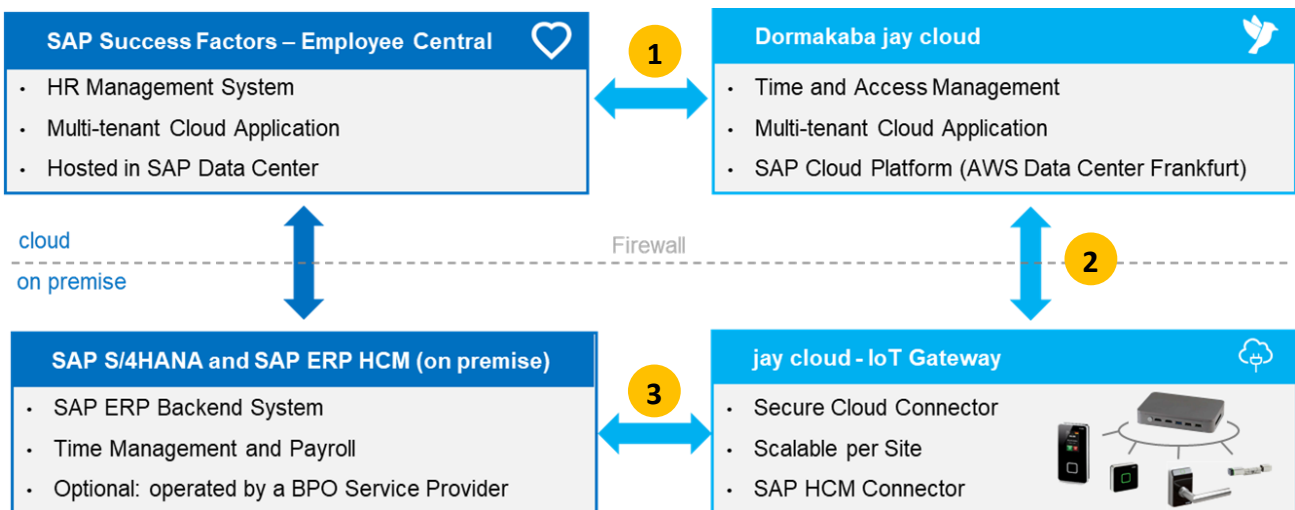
SAP Success Factors – Employee Central

- HR Management System
- Multi-tenant Cloud Application
- Hosted in SAP Data Center

1

Dormakaba jay cloud

- Time and Access Management
- Multi-tenant Cloud Application
- SAP Cloud Platform (AWS Data Center Frankfurt)

cloud

Firewall

on premise

2

SAP S/4HANA and SAP ERP HCM (on premise)

- SAP ERP Backend System
- Time Management and Payroll
- Optional: operated by a BPO Service Provider

3

jay cloud - IoT Gateway

- Secure Cloud Connector
- Scalable per Site
- SAP HCM Connector